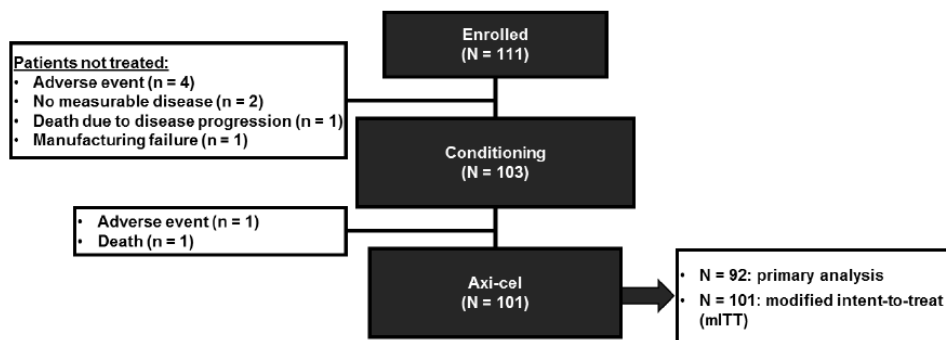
Enrolled
(N = 111)

Patients not treated:
• Adverse event (n = 4)
• No measurable disease (n = 2)
• Death due to disease progression (n = 1)
• Manufacturing failure (n = 1)

Conditioning
(N = 103)

• Adverse event (n = 1)
• Death (n = 1)

Axi-cel
(N = 101)

• N = 92: primary analysis
• N = 101: modified intent-to-treat (mITT)